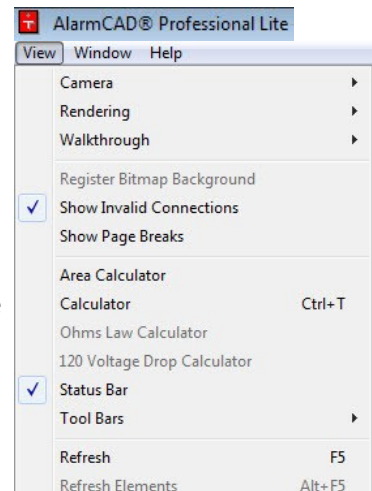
AlarmCAD® Professional Lite
View Window Help
Camera
Rendering
Walkthrough
Register Bitmap Background
✓ Show Invalid Connections
Show Page Breaks
Area Calculator
Calculator Ctrl+T
Ohms Law Calculator
120 Voltage Drop Calculator
✓ Status Bar
Tool Bars
Refresh F5
Refresh Elements Alt+F5